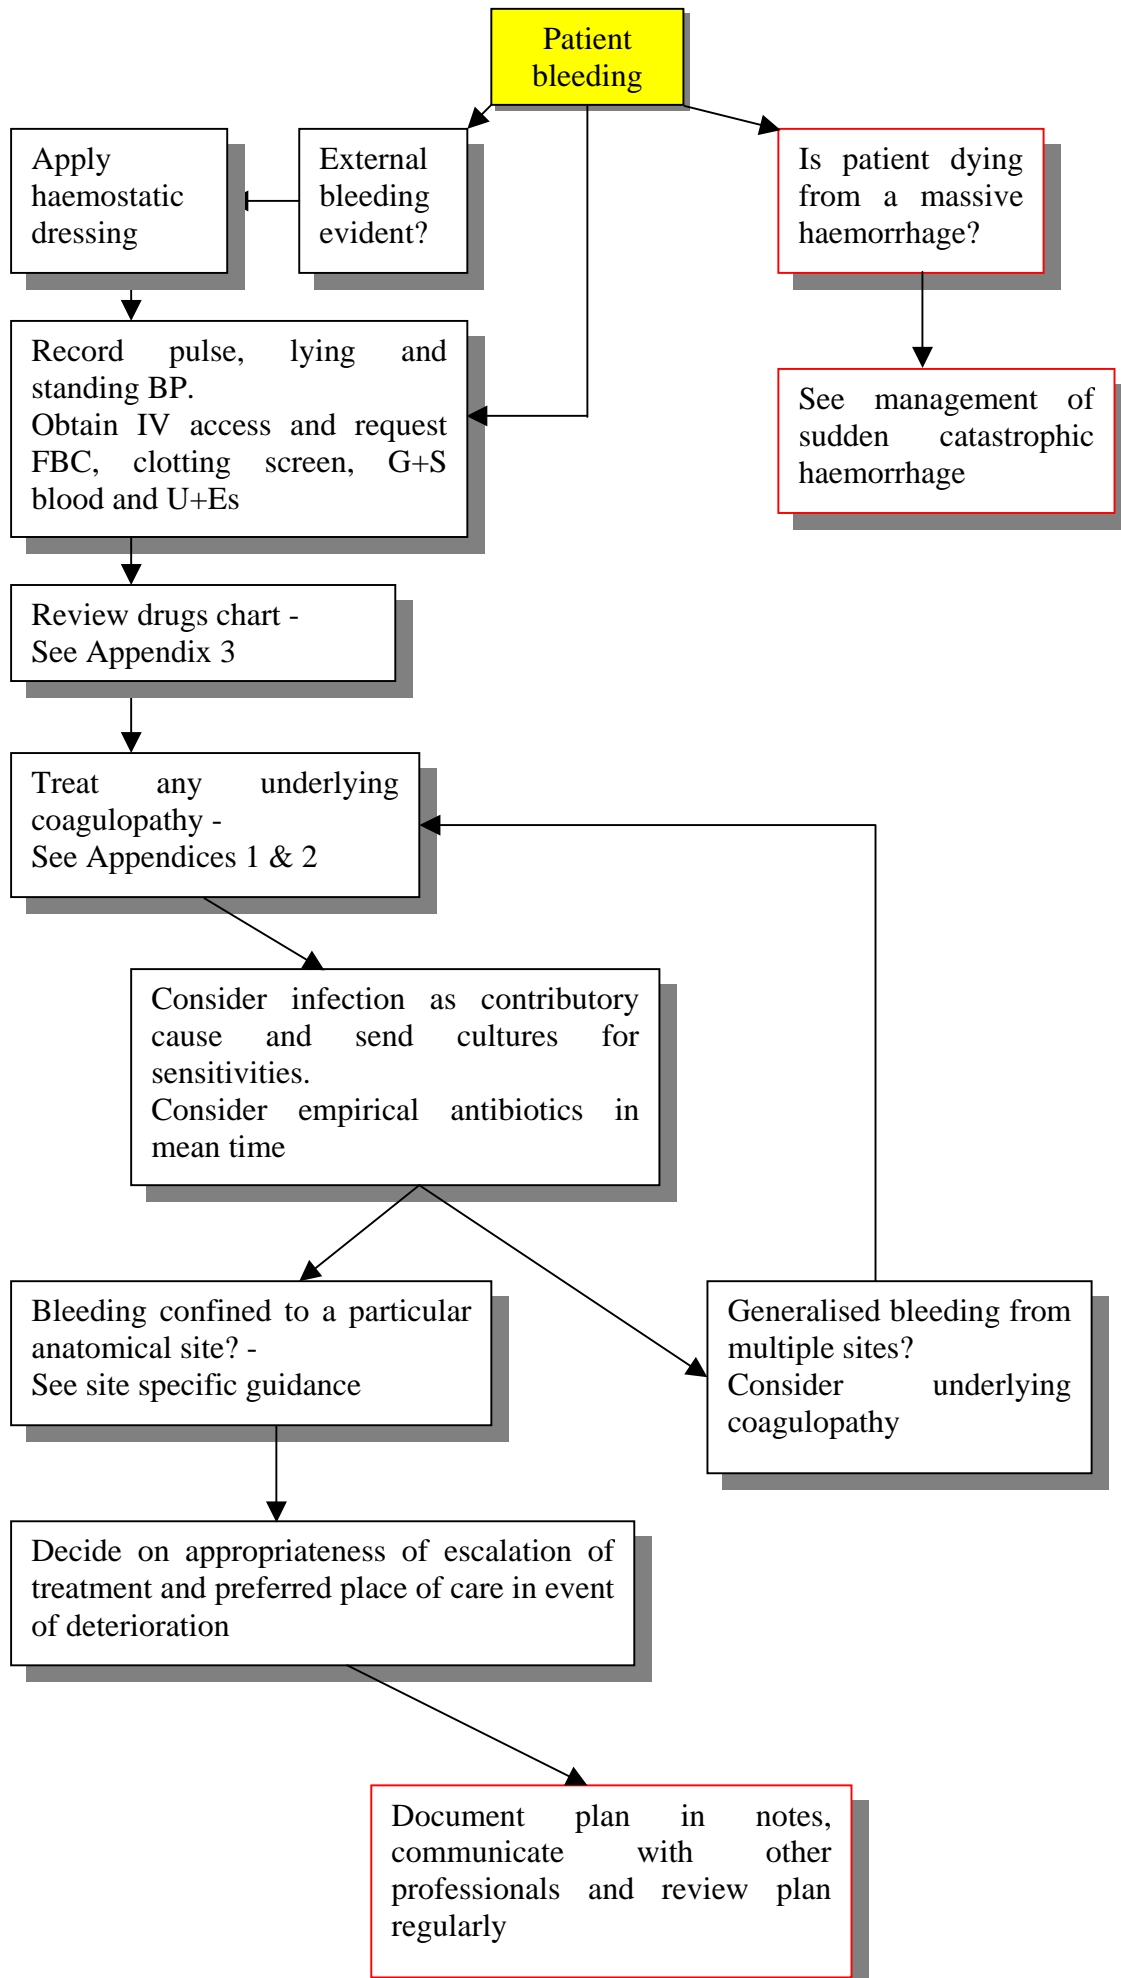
Patient bleeding

Apply haemostatic dressing

External bleeding evident?

Is patient dying from a massive haemorrhage?

Record pulse, lying and standing BP.
Obtain IV access and request FBC, clotting screen, G+S blood and U+Es

See management of sudden catastrophic haemorrhage

Review drugs chart - See Appendix 3

Treat any underlying coagulopathy - See Appendices 1 & 2

Consider infection as contributory cause and send cultures for sensitivities.
Consider empirical antibiotics in mean time

Bleeding confined to a particular anatomical site? - See site specific guidance

Generalised bleeding from multiple sites? Consider underlying coagulopathy

Decide on appropriateness of escalation of treatment and preferred place of care in event of deterioration

Document plan in notes, communicate with other professionals and review plan regularly